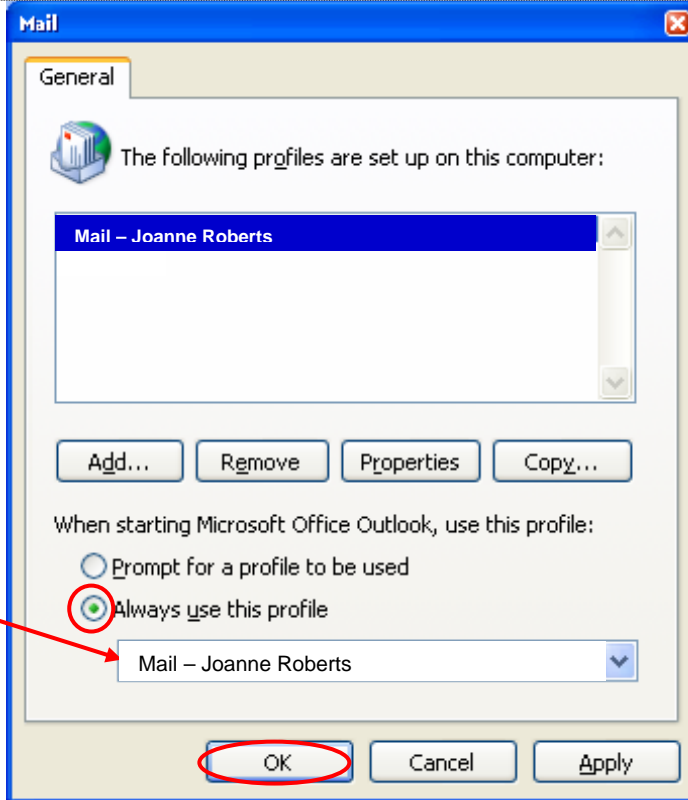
Mail

General

The following profiles are set up on this computer:

Mail – Joanne Roberts

Add... Remove Properties Copy...

When starting Microsoft Office Outlook, use this profile:

Prompt for a profile to be used

Always use this profile

Mail – Joanne Roberts

OK Cancel Apply